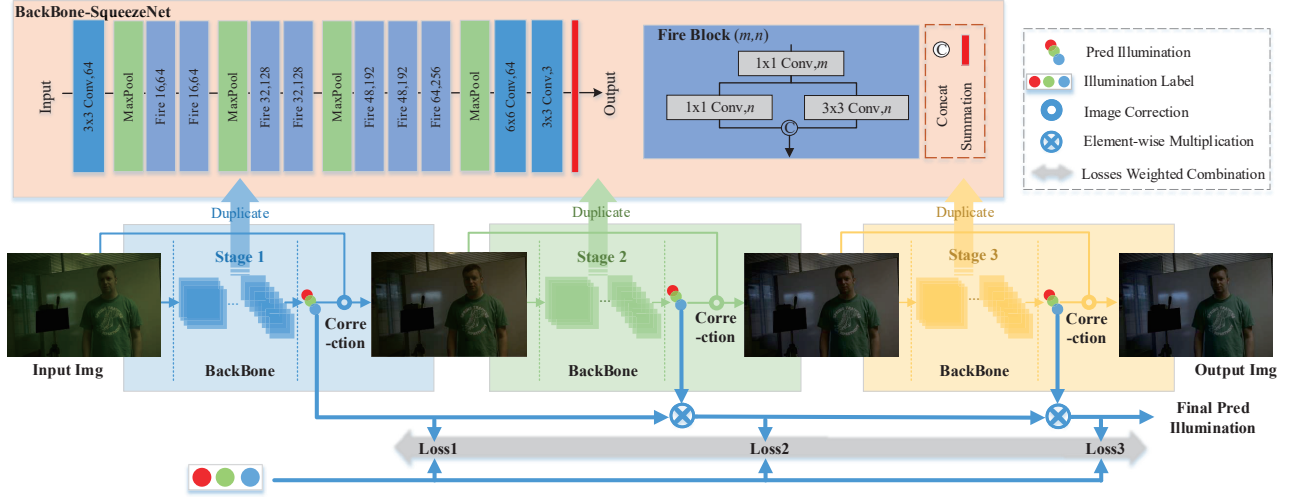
BackBone-SqueezeNet

Input

3x3 Conv,64

MaxPool

Fire 16,64

Fire 16,64

MaxPool

Fire 32,128

Fire 32,128

MaxPool

Fire 48,192

Fire 48,192

Fire 64,256

MaxPool

6x6 Conv,64

3x3 Conv,3

Output

Fire Block $(m,n)$

1x1 Conv,$m$

1x1 Conv,$n$

3x3 Conv,$n$

©

©

Concat

Summation

Pred Illumination

Illumination Label

Image Correction

Element-wise Multiplication

Losses Weighted Combination

Duplicate

Duplicate

Duplicate

Stage 1

Stage 2

Stage 3

Corre-ction

Corre-ction

Corre-ction

Input Img

BackBone

BackBone

BackBone

Output Img

Final Pred Illumination

Loss1

Loss2

Loss3